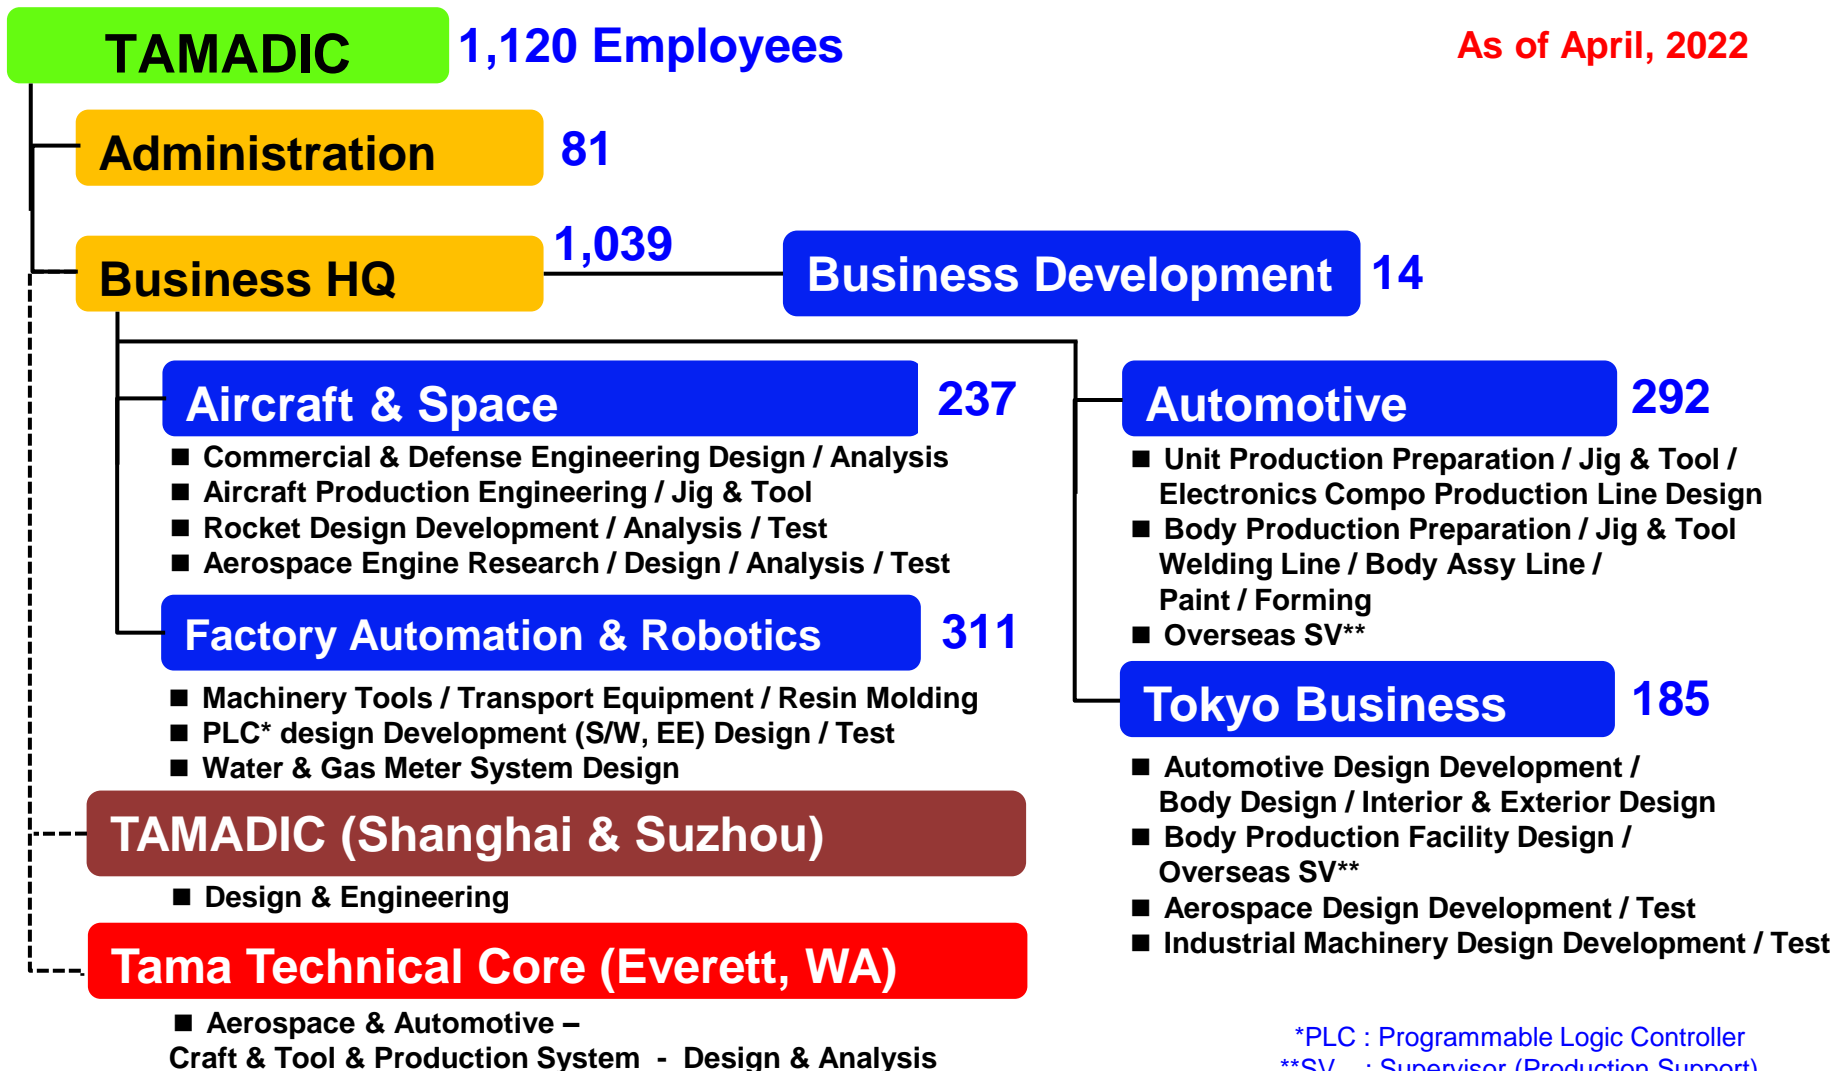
TAMADIC 1,120 Employees

As of April, 2022

Administration 81

Business HQ 1,039

Business Development 14

Aircraft & Space 237

■ Commercial & Defense Engineering Design / Analysis
■ Aircraft Production Engineering / Jig & Tool
■ Rocket Design Development / Analysis / Test
■ Aerospace Engine Research / Design / Analysis / Test

Factory Automation & Robotics 311

■ Machinery Tools / Transport Equipment / Resin Molding
■ PLC* design Development (S/W, EE) Design / Test
■ Water & Gas Meter System Design

TAMADIC (Shanghai & Suzhou)

■ Design & Engineering

Tama Technical Core (Everett, WA)

■ Aerospace & Automotive – Craft & Tool & Production System - Design & Analysis

Automotive 292

■ Unit Production Preparation / Jig & Tool / Electronics Compo Production Line Design
■ Body Production Preparation / Jig & Tool Welding Line / Body Assy Line / Paint / Forming
■ Overseas SV**

Tokyo Business 185

■ Automotive Design Development / Body Design / Interior & Exterior Design
■ Body Production Facility Design / Overseas SV**
■ Aerospace Design Development / Test
■ Industrial Machinery Design Development / Test

*PLC : Programmable Logic Controller
**SV : Supervisor (Production Support)